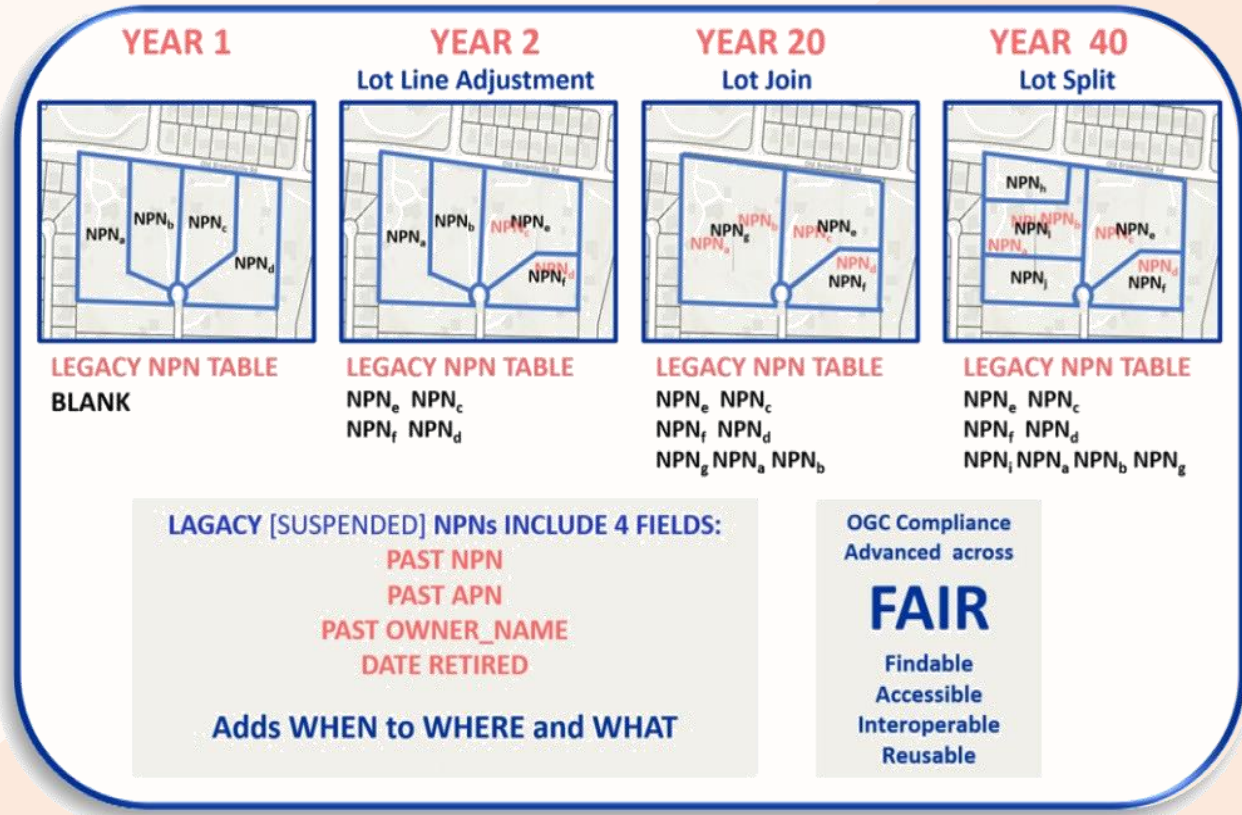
YEAR 1

$NPN_a$ $NPN_b$ $NPN_c$ $NPN_d$

LEGACY NPN TABLE
BLANK

YEAR 2
Lot Line Adjustment

$NPN_a$ $NPN_b$ $NPN_c$ $NPN_e$ $NPN_d$ $NPN_f$

LEGACY NPN TABLE
$NPN_e$ $NPN_c$
$NPN_f$ $NPN_d$

YEAR 20
Lot Join

$NPN_g$ $NPN_b$ $NPN_a$ $NPN_c$ $NPN_e$ $NPN_d$ $NPN_f$

LEGACY NPN TABLE
$NPN_e$ $NPN_c$
$NPN_f$ $NPN_d$
$NPN_g$ $NPN_a$ $NPN_b$

YEAR 40
Lot Split

$NPN_h$ $NPN_g$ $NPN_b$ $NPN_i$ $NPN_a$ $NPN_c$ $NPN_e$ $NPN_j$ $NPN_d$ $NPN_f$

LEGACY NPN TABLE
$NPN_e$ $NPN_c$
$NPN_f$ $NPN_d$
$NPN_i$ $NPN_a$ $NPN_b$ $NPN_g$

LAGACY [SUSPENDED] NPNs INCLUDE 4 FIELDS:
PAST NPN
PAST APN
PAST OWNER_NAME
DATE RETIRED

Adds WHEN to WHERE and WHAT

OGC Compliance
Advanced across
FAIR
Findable
Accessible
Interoperable
Reusable